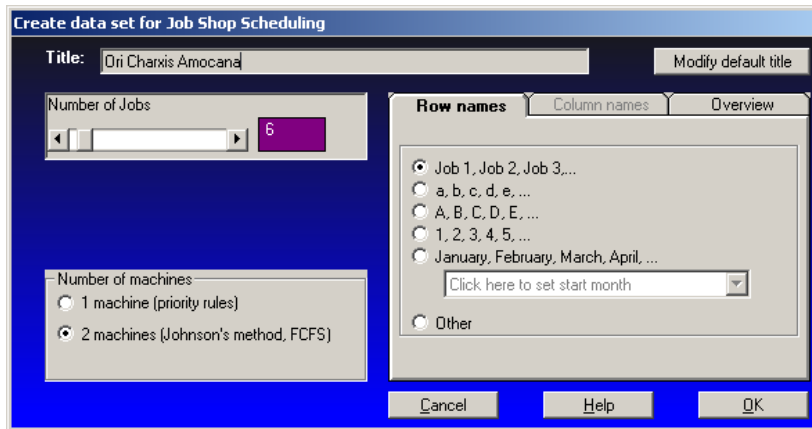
Create data set for Job Shop Scheduling

Title: Ori Charxis Amocana

Modify default title

Number of Jobs

6

Row names | Column names | Overview

Job 1, Job 2, Job 3,...
a, b, c, d, e, ...
A, B, C, D, E, ...
1, 2, 3, 4, 5, ...
January, February, March, April, ...
Click here to set start month
Other

Number of machines
1 machine (priority rules)
2 machines (Johnson's method, FCFS)

Cancel
Help
OK